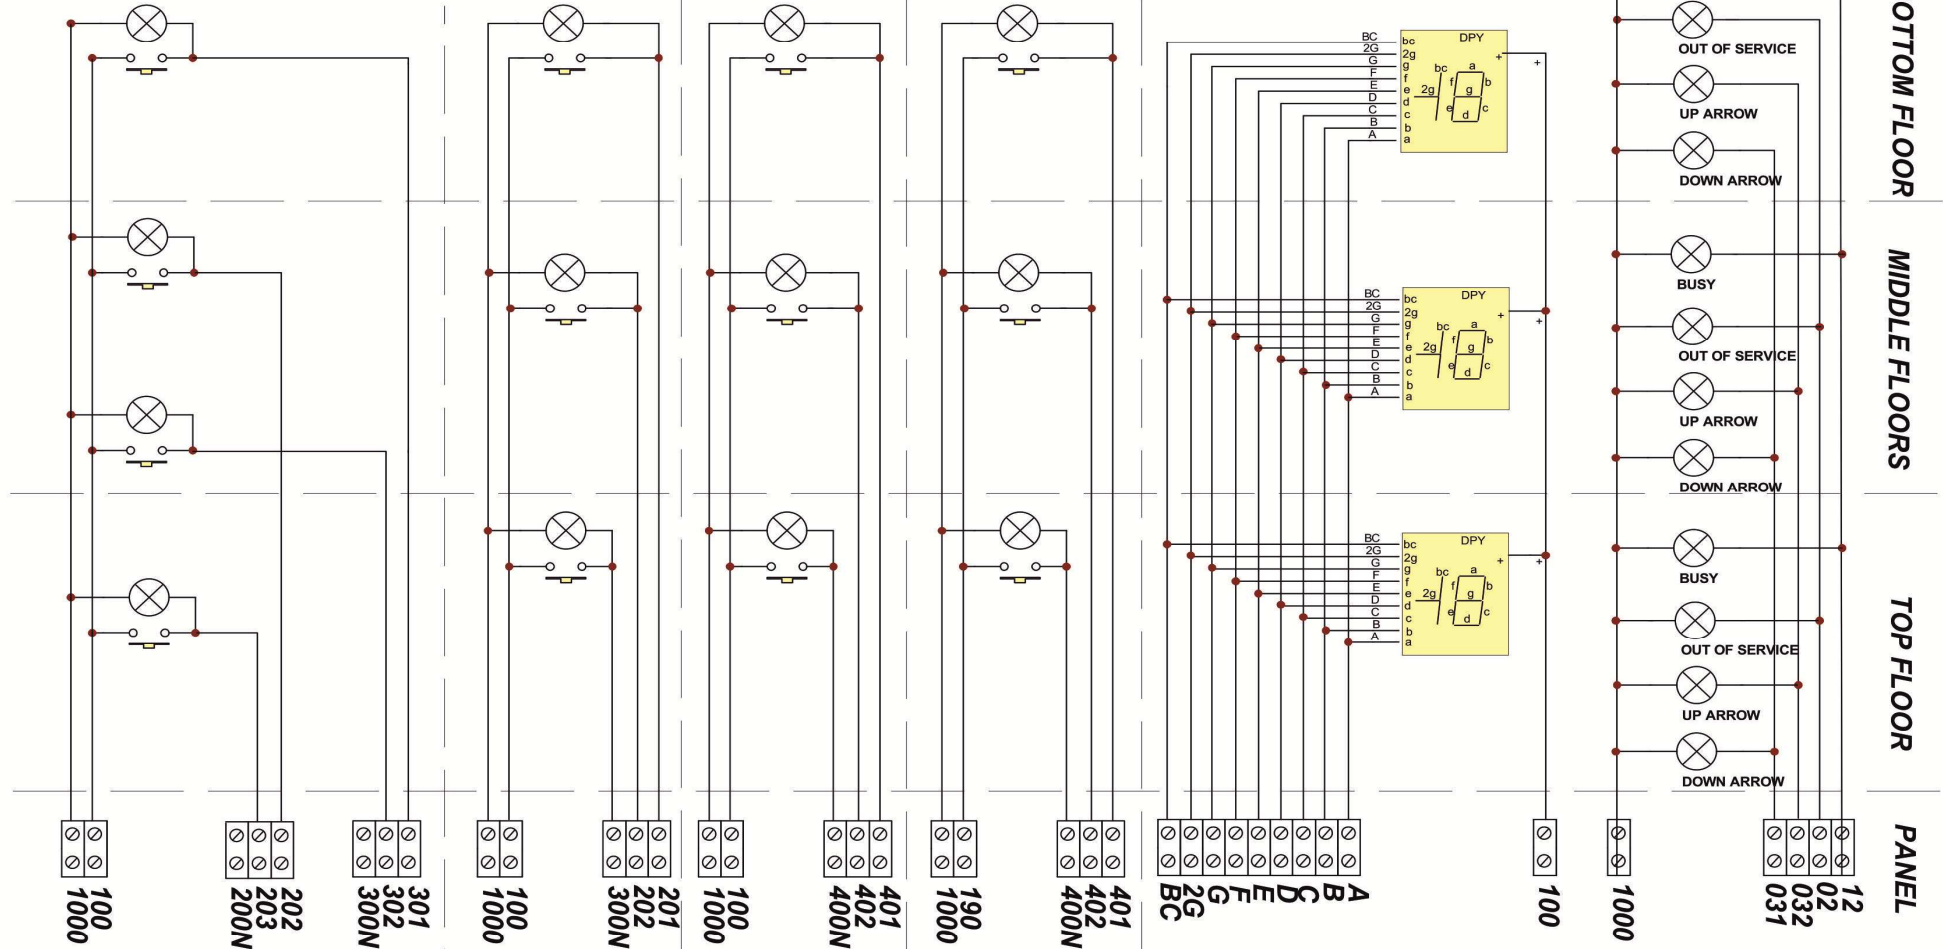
OTTOM FLOOR

MIDDLE FLOORS

TOP FLOOR

PANEL

BC
2G
G
F
E
D
C
B
A

bc
2g
g
f
e
d
c
b
a

DPY

+

bc
2g
f
a
b
g
e
c
d

OUT OF SERVICE
UP ARROW
DOWN ARROW

BUSY
OUT OF SERVICE
UP ARROW
DOWN ARROW

BUSY
OUT OF SERVICE
UP ARROW
DOWN ARROW

1000
100

200N
203
202

300N
302
301

1000
100

300N
202
201

1000
100

400N
402
401

1000
190

400N
402
401

BC
2G
G
F
E
D
C
B
A

100

1000

031
032
02
12